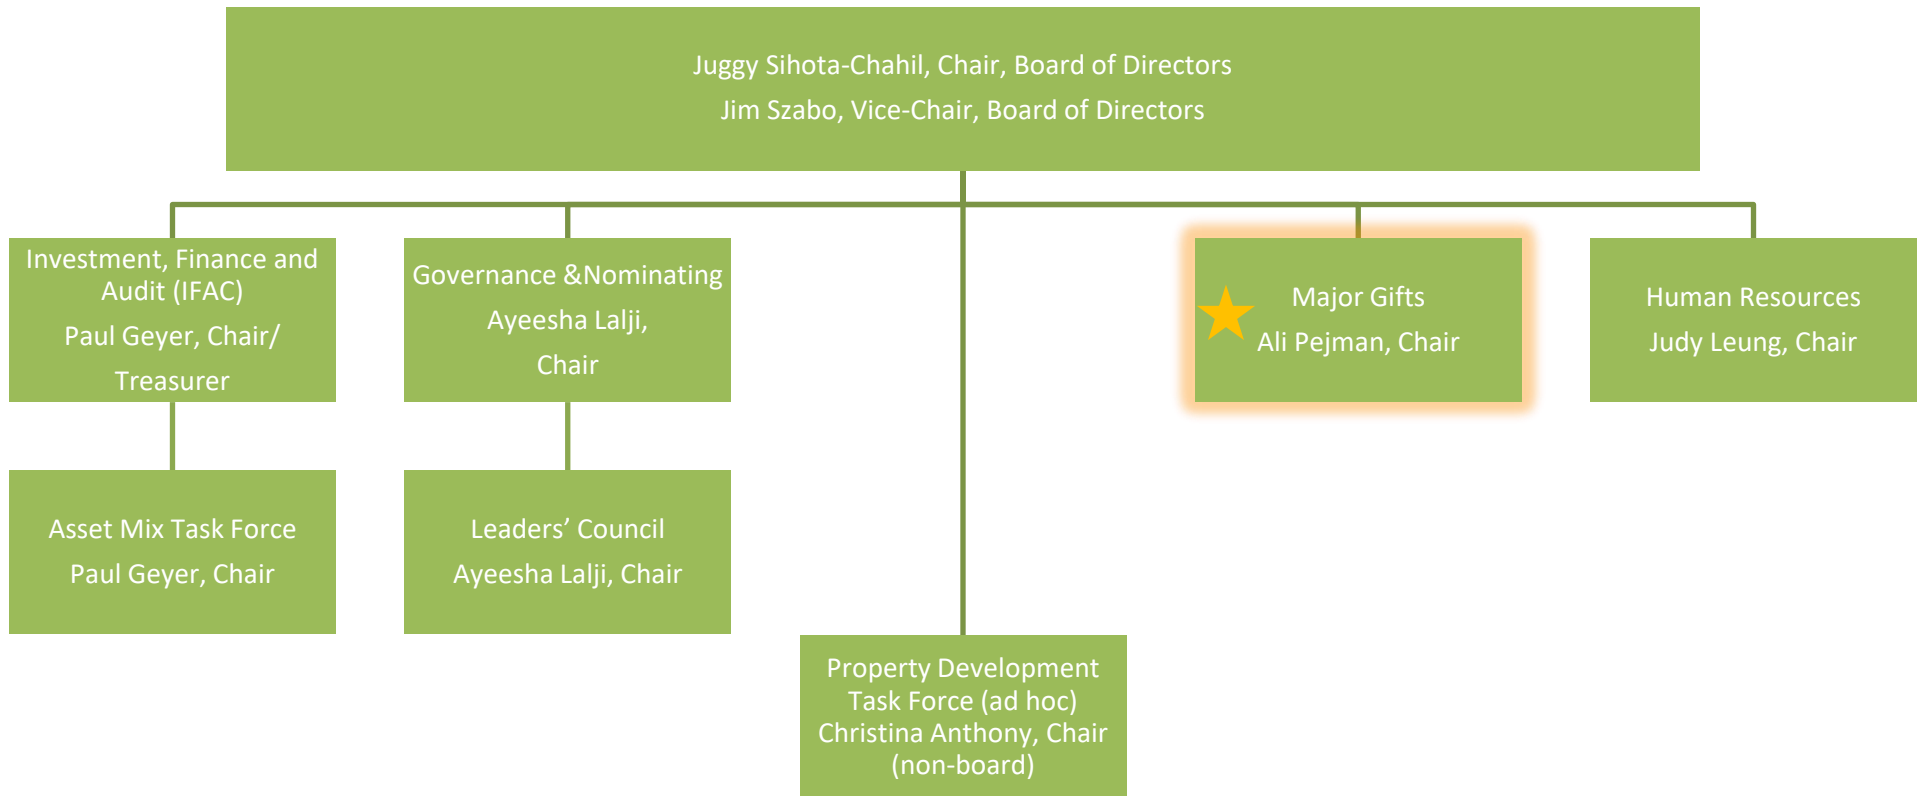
Juggy Sihota-Chahil, Chair, Board of Directors
Jim Szabo, Vice-Chair, Board of Directors

Investment, Finance and Audit (IFAC)
Paul Geyer, Chair/ Treasurer

Governance &Nominating
Ayeesha Lalji, Chair

Major Gifts
Ali Pejman, Chair

Human Resources
Judy Leung, Chair

Asset Mix Task Force
Paul Geyer, Chair

Leaders' Council
Ayeesha Lalji, Chair

Property Development Task Force (ad hoc)
Christina Anthony, Chair (non-board)